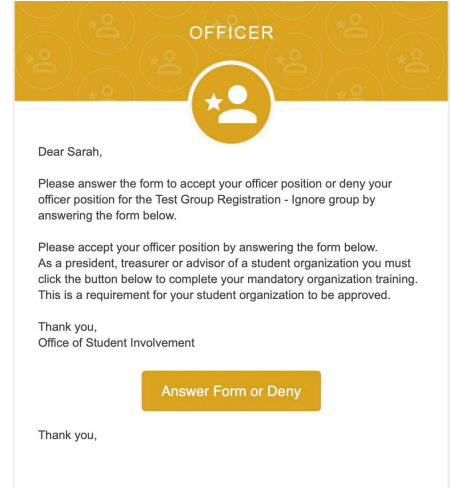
OFFICER

Dear Sarah,

Please answer the form to accept your officer position or deny your officer position for the Test Group Registration - Ignore group by answering the form below.

Please accept your officer position by answering the form below. As a president, treasurer or advisor of a student organization you must click the button below to complete your mandatory organization training. This is a requirement for your student organization to be approved.

Thank you,
Office of Student Involvement

Answer Form or Deny

Thank you,